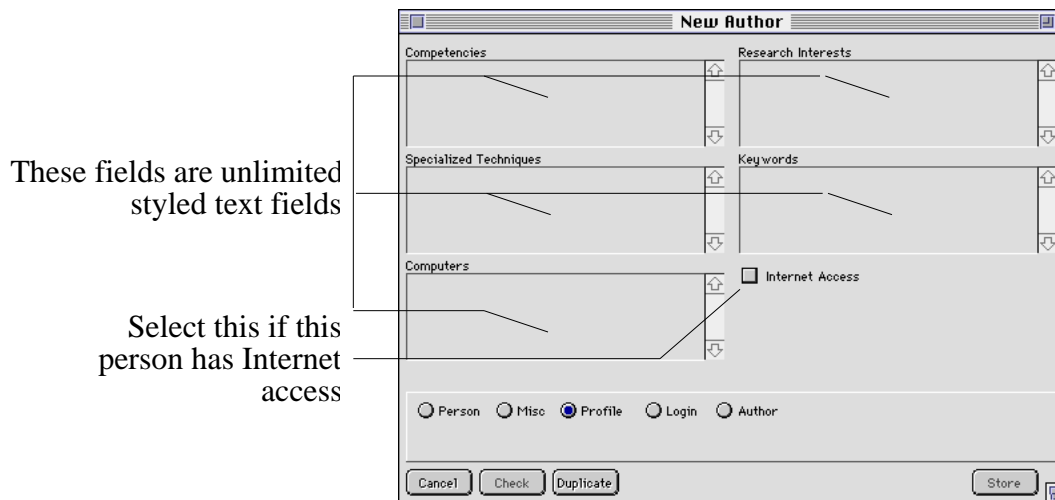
These fields are unlimited styled text fields

Select this if this person has Internet access

New Author

Competencies

Research Interests

Specialized Techniques

Keywords

Computers

Internet Access

Person Misc Profile Login Author

Cancel Check Duplicate Store